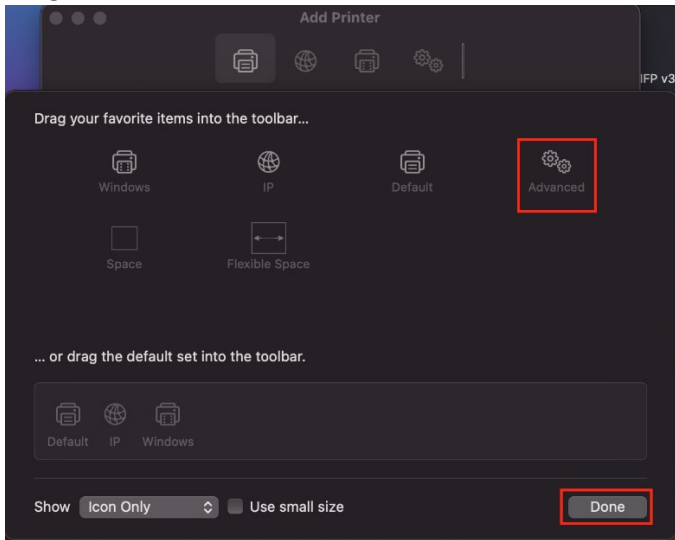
Add Printer

IFP v3

Drag your favorite items into the toolbar...

Windows

IP

Default

Advanced

Space

Flexible Space

... or drag the default set into the toolbar.

Default IP Windows

Show Icon Only Use small size

Done